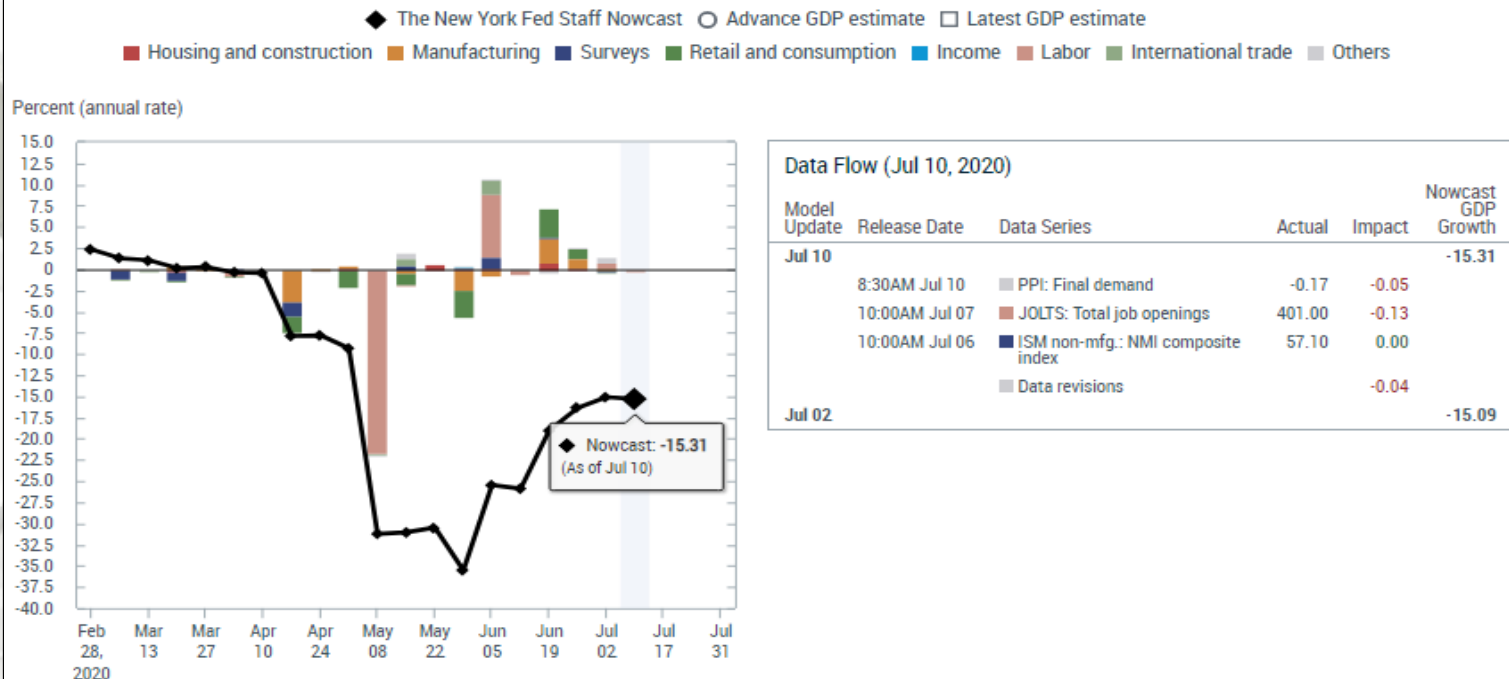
◆ The New York Fed Staff Nowcast ○ Advance GDP estimate □ Latest GDP estimate

Housing and construction Manufacturing Surveys Retail and consumption Income Labor International trade Others

Percent (annual rate)

15.0
12.5
10.0
7.5
5.0
2.5
0
-2.5
-5.0
-7.5
-10.0
-12.5
-15.0
-17.5
-20.0
-22.5
-25.0
-27.5
-30.0
-32.5
-35.0
-37.5
-40.0

Feb 28, 2020
Mar 13
Mar 27
Apr 10
Apr 24
May 08
May 22
Jun 05
Jun 19
Jul 02
Jul 17
Jul 31

◆ Nowcast: -15.31
(As of Jul 10)

Data Flow (Jul 10, 2020)

| Model Update | Release Date | Data Series | Actual | Impact | Nowcast GDP Growth |
|---|---|---|---|---|---|
| Jul 10 | | | | | -15.31 |
| | 8:30AM Jul 10 | PPI: Final demand | -0.17 | -0.05 | |
| | 10:00AM Jul 07 | JOLTS: Total job openings | 401.00 | -0.13 | |
| | 10:00AM Jul 06 | ISM non-mfg.: NMI composite index | 57.10 | 0.00 | |
| | | Data revisions | | -0.04 | |
| Jul 02 | | | | | -15.09 |